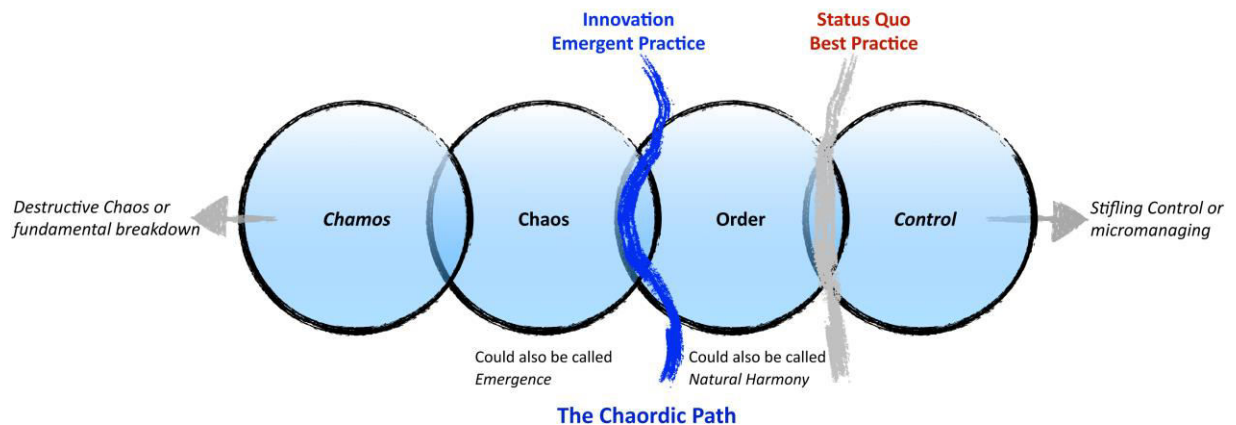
Innovation
Emergent Practice

Status Quo
Best Practice

Destructive Chaos or fundamental breakdown

Chamos

Chaos

Order

Control

Stifling Control or micromanaging

Could also be called *Emergence*

Could also be called *Natural Harmony*

The Chaordic Path